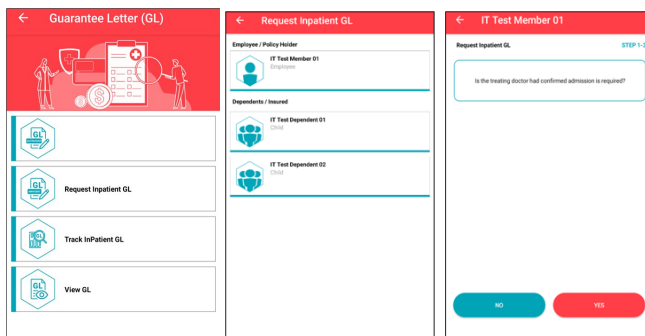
← Guarantee Letter (GL)

GL

GL
Request Inpatient GL

GL
Track InPatient GL

GL
View GL

← Request Inpatient GL

Employee / Policy Holder

IT Test Member 01
Employee

Dependents / Insured

IT Test Dependent 01
Child

IT Test Dependent 02
Child

← IT Test Member 01

Request Inpatient GL

STEP 1-3

Is the treating doctor had confirmed admission is required?

NO

YES